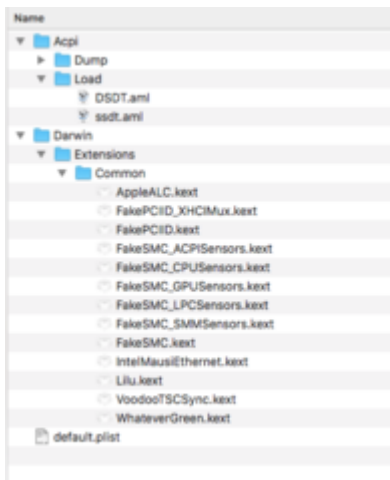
Name
Acpi
Dump
Load
DSDT.aml
ssdt.aml
Darwin
Extensions
Common
AppleALC.kext
FakePCIID_XHCIMux.kext
FakePCIID.kext
FakeSMC_ACPISensors.kext
FakeSMC_CPUSensors.kext
FakeSMC_GPUSensors.kext
FakeSMC_LPCSensors.kext
FakeSMC_SMMSensors.kext
FakeSMC.kext
IntelMausiEthernet.kext
Lilu.kext
VoodooTSCSync.kext
WhateverGreen.kext
default.plist